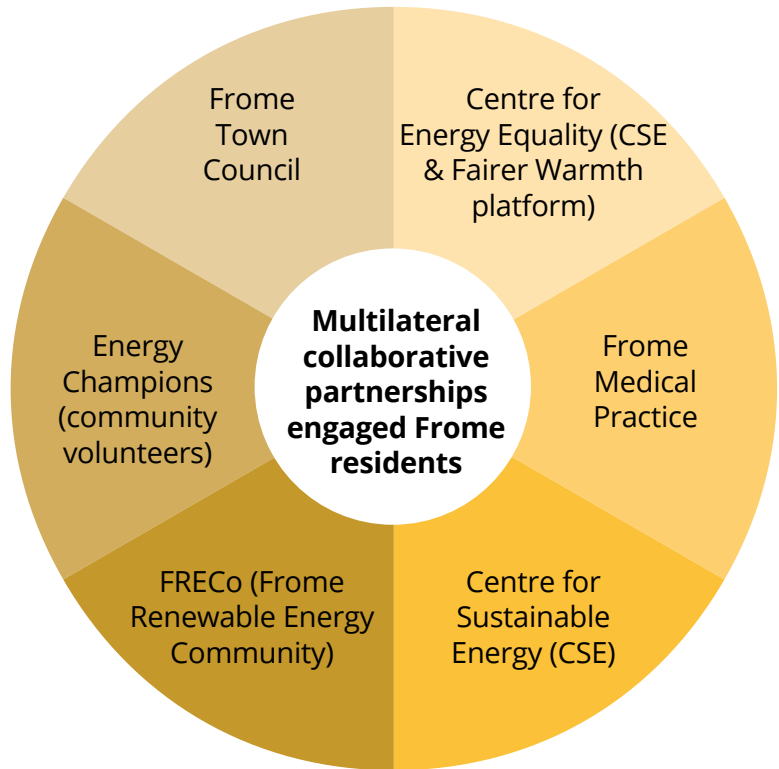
Multilateral collaborative partnerships engaged Frome residents

Frome Town Council

Centre for Energy Equality (CSE & Fairer Warmth platform)

Frome Medical Practice

Centre for Sustainable Energy (CSE)

FRECo (Frome Renewable Energy Community)

Energy Champions (community volunteers)